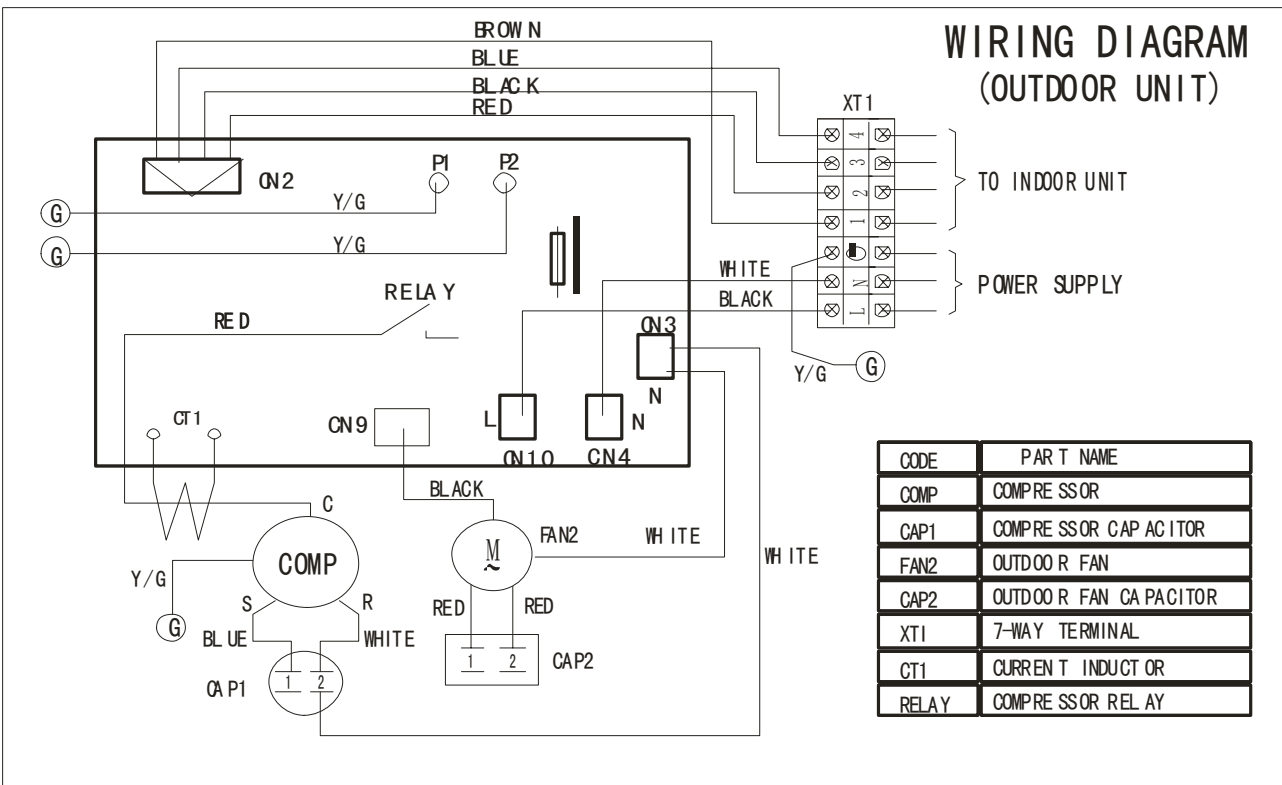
WIRING DIAGRAM
(OUTDOOR UNIT)

BROWN
BLUE
BLACK
RED

XT1
4
3
2
1
N
L

TO INDOOR UNIT
POWER SUPPLY

CN2
P1
P2
G
Y/G
G
Y/G
WHITE
BLACK
RELAY
RED
CN3
N
Y/G
G
CT1
CN9
L
N
N
CN10
CN4
BLACK
C
COMP
FAN2
M
WHITE
WHITE
Y/G
S
R
G
BLUE
WHITE
RED
RED
1
2
CAP2
CAP1
1
2

| CODE | PART NAME |
|---|---|
| COMP | COMPRESSOR |
| CAP1 | COMPRESSOR CAPACITOR |
| FAN2 | OUTDOOR FAN |
| CAP2 | OUTDOOR FAN CAPACITOR |
| XTI | 7-WAY TERMINAL |
| CT1 | CURRENT INDUCTOR |
| RELAY | COMPRESSOR RELAY |